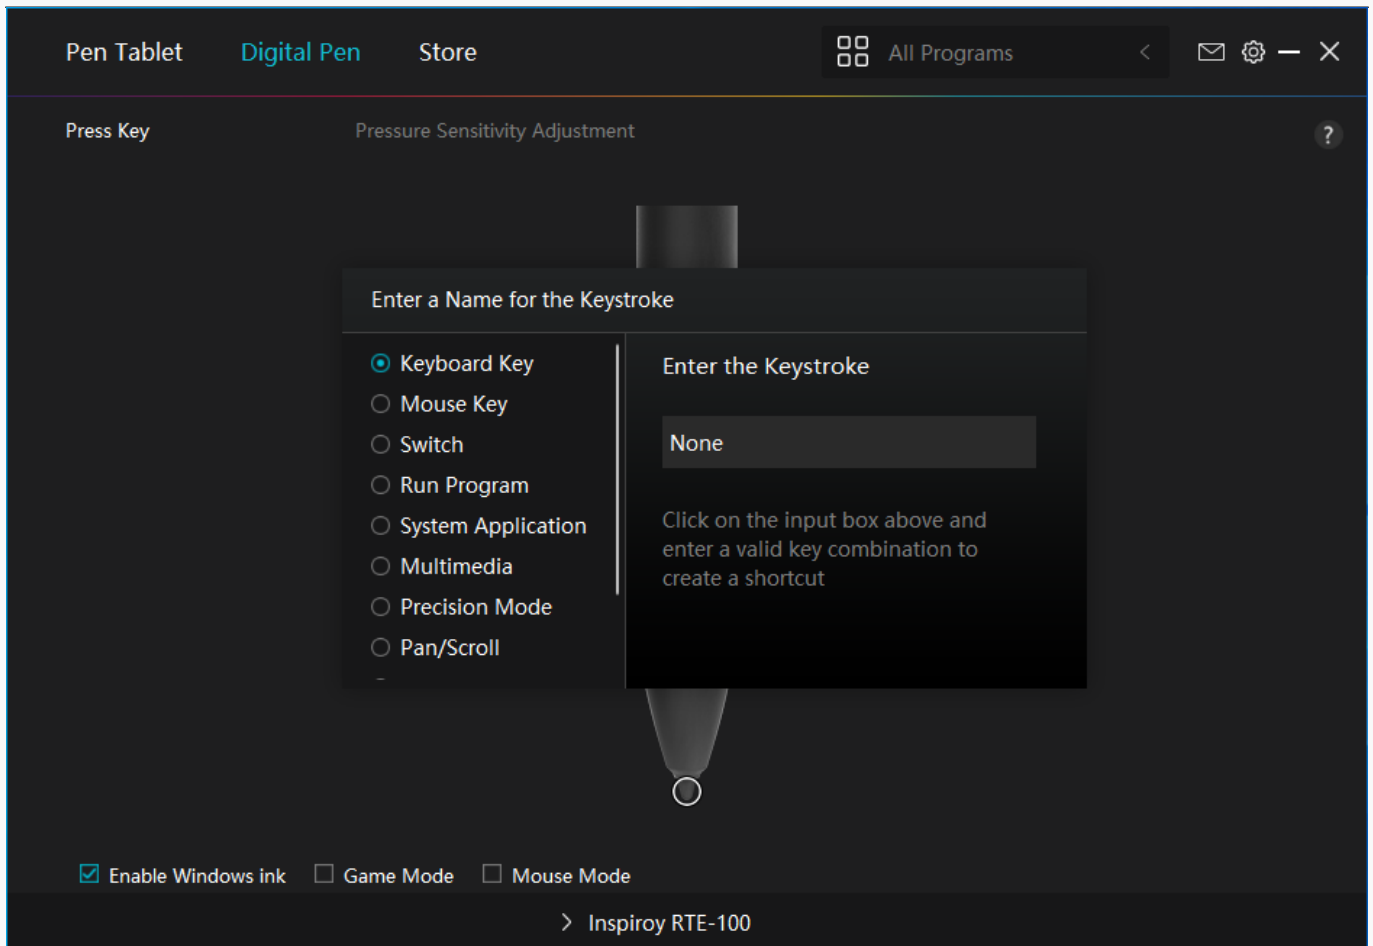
Pen Tablet Digital Pen Store

All Programs

Press Key

Pressure Sensitivity Adjustment

?

Enter a Name for the Keystroke

Keyboard Key
Mouse Key
Switch
Run Program
System Application
Multimedia
Precision Mode
Pan/Scroll

Enter the Keystroke

None

Click on the input box above and enter a valid key combination to create a shortcut

Enable Windows ink
Game Mode
Mouse Mode

Inspiroy RTE-100